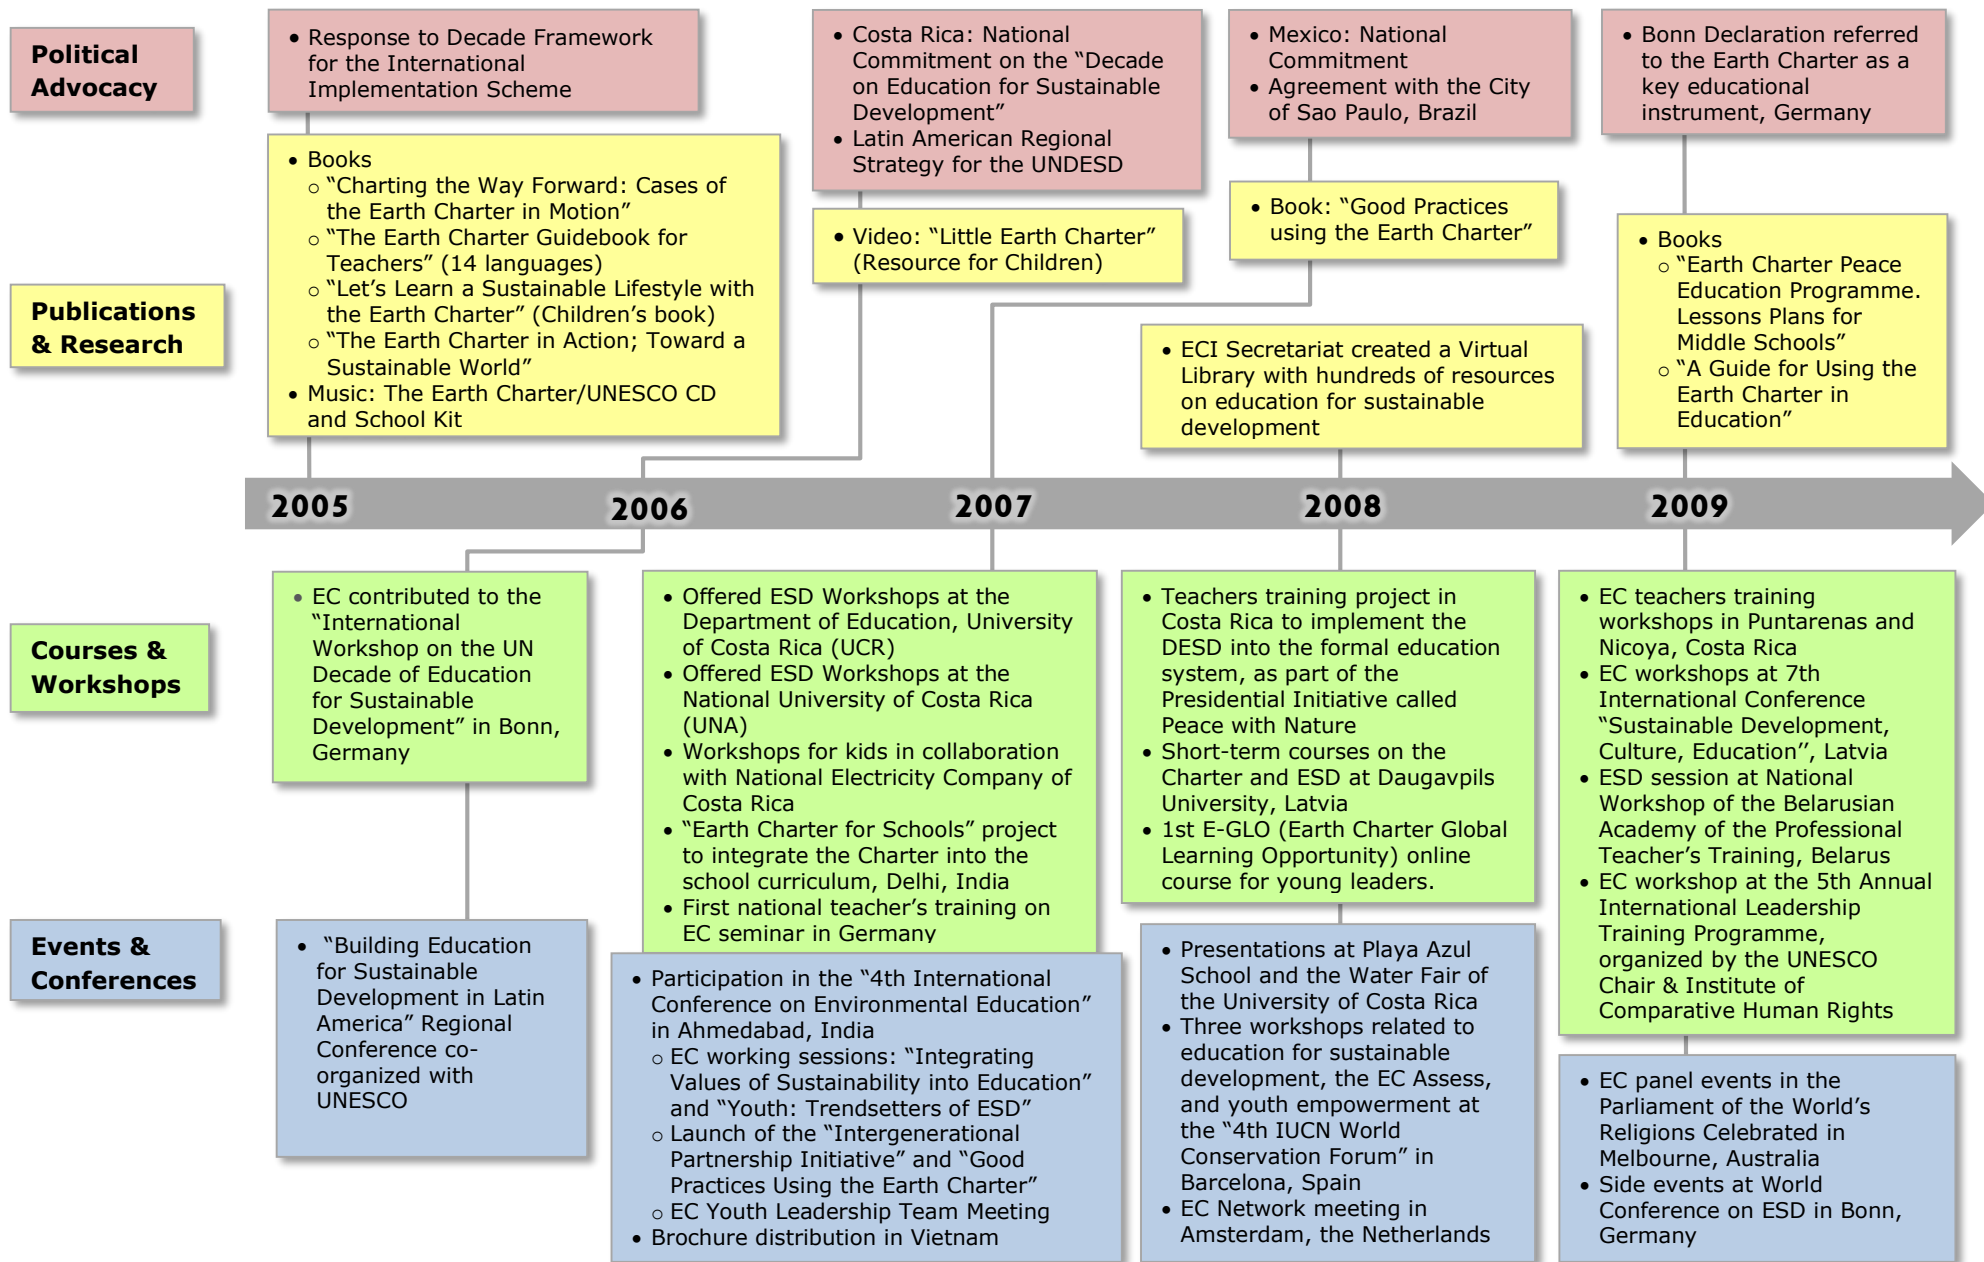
Political Advocacy

Publications & Research

Courses & Workshops

Events & Conferences

• Response to Decade Framework for the International Implementation Scheme

• Books
○ "Charting the Way Forward: Cases of the Earth Charter in Motion"
○ "The Earth Charter Guidebook for Teachers" (14 languages)
○ "Let's Learn a Sustainable Lifestyle with the Earth Charter" (Children's book)
○ "The Earth Charter in Action; Toward a Sustainable World"
• Music: The Earth Charter/UNESCO CD and School Kit

• Costa Rica: National Commitment on the "Decade on Education for Sustainable Development"
• Latin American Regional Strategy for the UNDESD

• Video: "Little Earth Charter" (Resource for Children)

• Mexico: National Commitment
• Agreement with the City of Sao Paulo, Brazil

• Book: "Good Practices using the Earth Charter"

• ECI Secretariat created a Virtual Library with hundreds of resources on education for sustainable development

• Bonn Declaration referred to the Earth Charter as a key educational instrument, Germany

• Books
○ "Earth Charter Peace Education Programme. Lessons Plans for Middle Schools"
○ "A Guide for Using the Earth Charter in Education"

2005

2006

2007

2008

2009

• EC contributed to the "International Workshop on the UN Decade of Education for Sustainable Development" in Bonn, Germany

• Offered ESD Workshops at the Department of Education, University of Costa Rica (UCR)
• Offered ESD Workshops at the National University of Costa Rica (UNA)
• Workshops for kids in collaboration with National Electricity Company of Costa Rica
• "Earth Charter for Schools" project to integrate the Charter into the school curriculum, Delhi, India
• First national teacher's training on EC seminar in Germany

• Teachers training project in Costa Rica to implement the DESD into the formal education system, as part of the Presidential Initiative called Peace with Nature
• Short-term courses on the Charter and ESD at Daugavpils University, Latvia
• 1st E-GLO (Earth Charter Global Learning Opportunity) online course for young leaders.

• EC teachers training workshops in Puntarenas and Nicoya, Costa Rica
• EC workshops at 7th International Conference "Sustainable Development, Culture, Education'', Latvia
• ESD session at National Workshop of the Belarusian Academy of the Professional Teacher's Training, Belarus
• EC workshop at the 5th Annual International Leadership Training Programme, organized by the UNESCO Chair & Institute of Comparative Human Rights

• "Building Education for Sustainable Development in Latin America" Regional Conference co-organized with UNESCO

• Participation in the "4th International Conference on Environmental Education" in Ahmedabad, India
○ EC working sessions: "Integrating Values of Sustainability into Education" and "Youth: Trendsetters of ESD"
○ Launch of the "Intergenerational Partnership Initiative" and "Good Practices Using the Earth Charter"
○ EC Youth Leadership Team Meeting
• Brochure distribution in Vietnam

• Presentations at Playa Azul School and the Water Fair of the University of Costa Rica
• Three workshops related to education for sustainable development, the EC Assess, and youth empowerment at the "4th IUCN World Conservation Forum" in Barcelona, Spain
• EC Network meeting in Amsterdam, the Netherlands

• EC panel events in the Parliament of the World's Religions Celebrated in Melbourne, Australia
• Side events at World Conference on ESD in Bonn, Germany